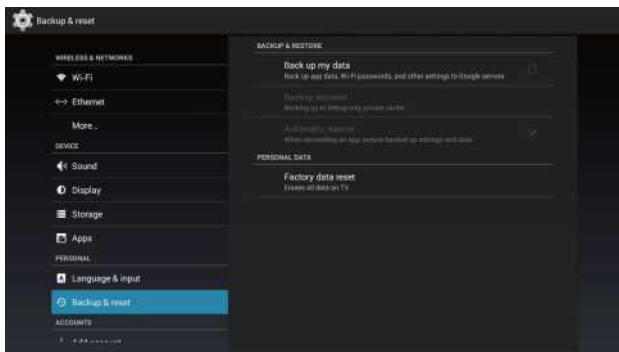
Backup & reset

WIRELESS & NETWORKS

Wi-Fi

Ethernet

More...

DEVICE

Sound

Display

Storage

Apps

PERSONAL

Language & input

Backup & reset

ACCOUNTS

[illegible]

BACKUP & RESTORE

Back up my data

Back up app data, Wi-Fi passwords, and other settings to Google servers

Backup account

Backing up to debug-only private cache

Automatic restore

When reinstalling an app, restore backed up settings and data

PERSONAL DATA

Factory data reset

Erases all data on TV